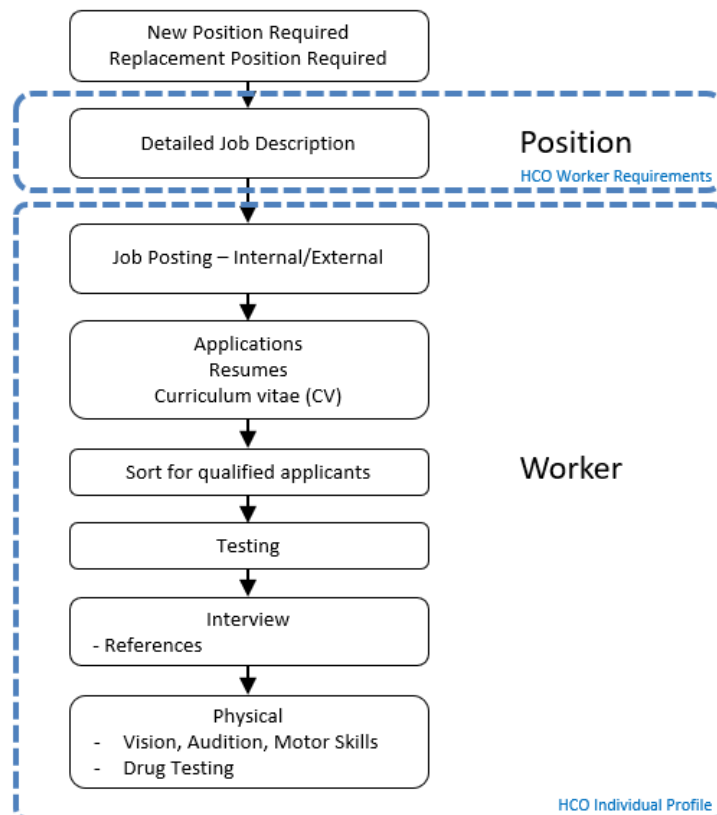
New Position Required
Replacement Position Required

Detailed Job Description

Position

HCO Worker Requirements

Job Posting – Internal/External

Applications
Resumes
Curriculum vitae (CV)

Sort for qualified applicants

Worker

Testing

Interview
- References

Physical
- Vision, Audition, Motor Skills
- Drug Testing

HCO Individual Profile